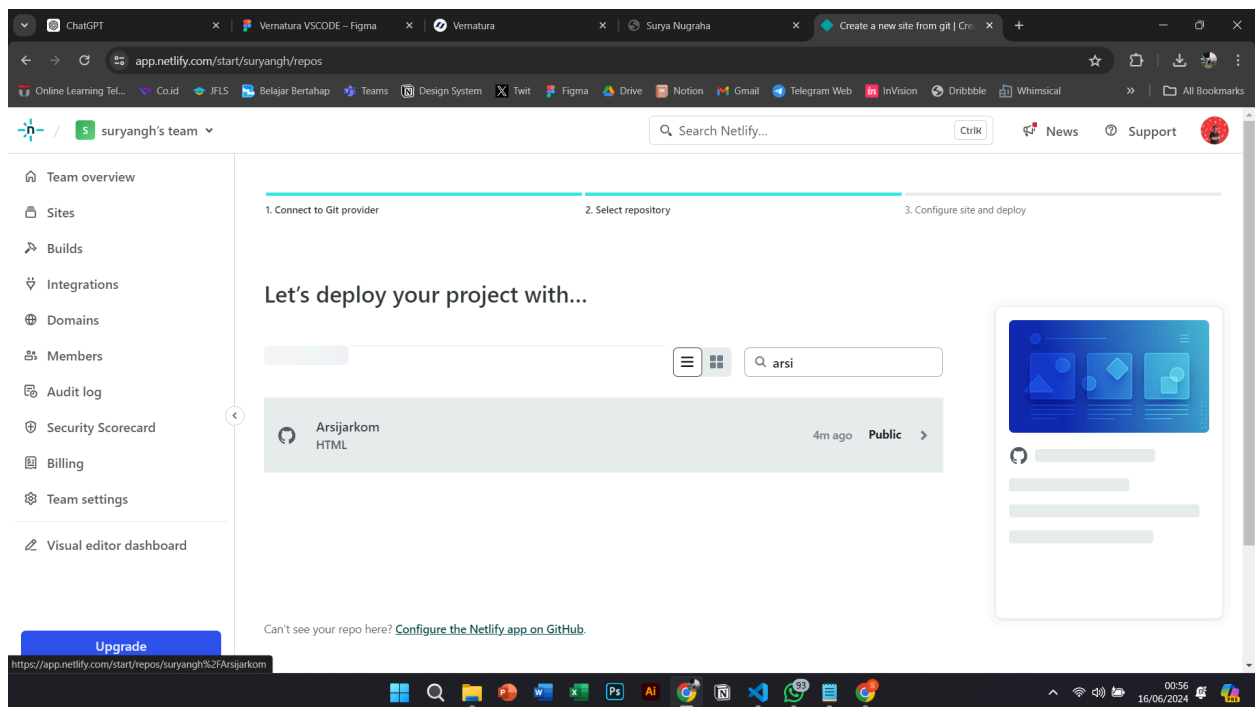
ChatGPT | Vernatura VSCODE – Figma | Vernatura | Surya Nugraha | Create a new site from git | Cre

app.netlify.com/start/suryangh/repos

Online Learning Tel... Co.id JFLS Belajar Bertahap Teams Design System Twit Figma Drive Notion Gmail Telegram Web InVision Dribbble Whimsical » All Bookmarks

s suryangh's team

Search Netlify... Ctrl K News Support

Team overview
Sites
Builds
Integrations
Domains
Members
Audit log
Security Scorecard
Billing
Team settings
Visual editor dashboard

Upgrade

1. Connect to Git provider
2. Select repository
3. Configure site and deploy

Let's deploy your project with...

arsi

Arsijarkom
HTML
4m ago Public

Can't see your repo here? Configure the Netlify app on GitHub.

https://app.netlify.com/start/repos/suryangh%2FArsijarkom

00:56
16/06/2024